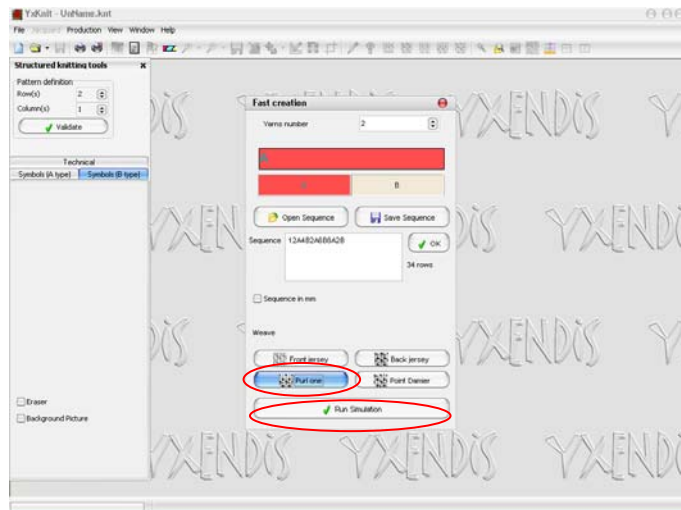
YxKnit - UnName.knt

File Jacquard Production View Window Help

Structured knitting tools

Pattern definition
Row(s) 2
Column(s) 1
Validate

Technical
Symbols (A type) Symbols (B type)

Eraser
Background Picture

YXENDIS YXENDIS YXENDIS YXENDIS YXENDIS YXENDIS YXENDIS YXENDIS YXENDIS YXENDIS

Fast creation

Yarns number 2

A B

Open Sequence Save Sequence

Sequence 12A4B2A6B6A2B OK

34 rows

Sequence in mm

Weave

Front jersey Back jersey
Purl one Point Damier

Run Simulation